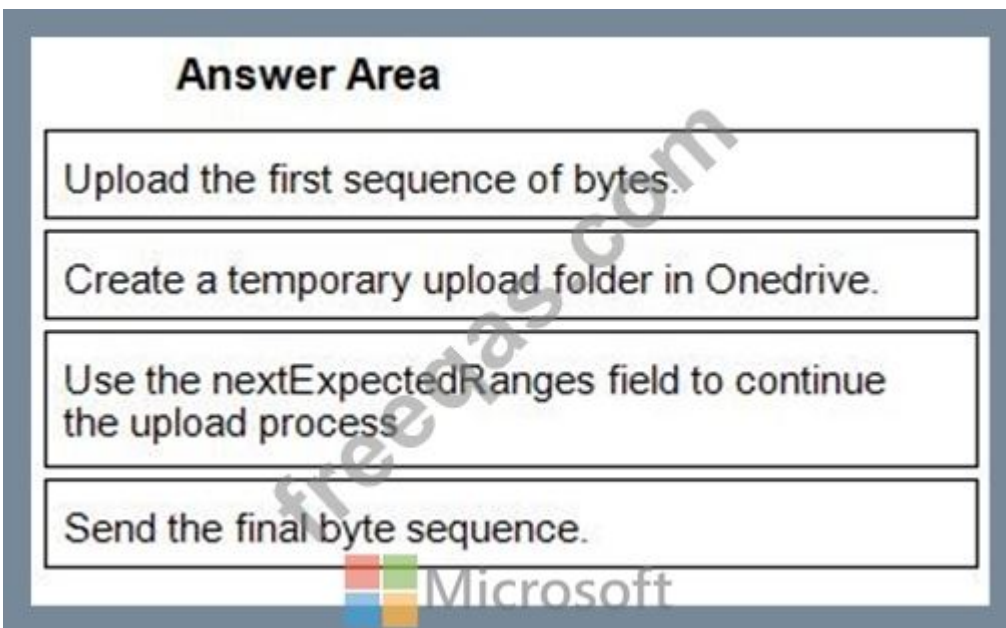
Answer Area

Upload the first sequence of bytes.

Create a temporary upload folder in Onedrive.

Use the nextExpectedRanges field to continue the upload process

Send the final byte sequence.

freecas.com

Microsoft